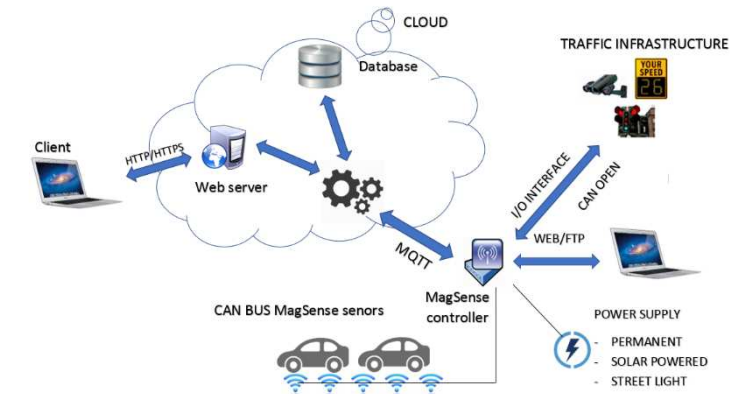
CLOUD

Database

TRAFFIC INFRASTRUCTURE

YOUR SPEED 26

Client

HTTP/HTTPS

Web server

I/O INTERFACE

CAN OPEN

WEB/FTP

MQTT

MagSense controller

CAN BUS MagSense senors

POWER SUPPLY

- PERMANENT
- SOLAR POWERED
- STREET LIGHT